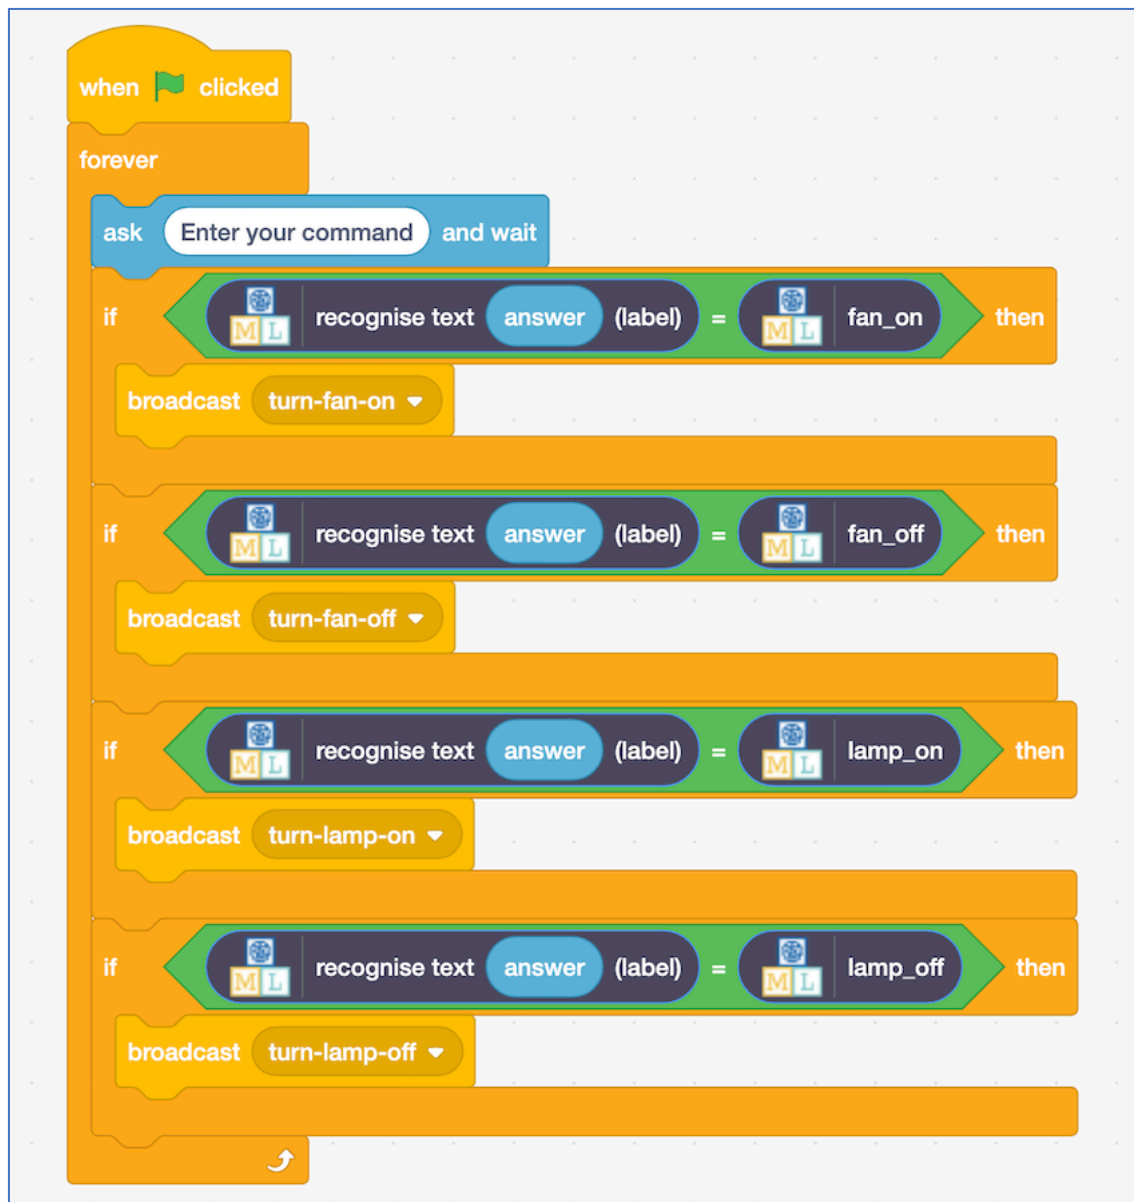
when clicked

forever

ask Enter your command and wait

if ML recognise text answer (label) = ML fan_on then

broadcast turn-fan-on

if ML recognise text answer (label) = ML fan_off then

broadcast turn-fan-off

if ML recognise text answer (label) = ML lamp_on then

broadcast turn-lamp-on

if ML recognise text answer (label) = ML lamp_off then

broadcast turn-lamp-off